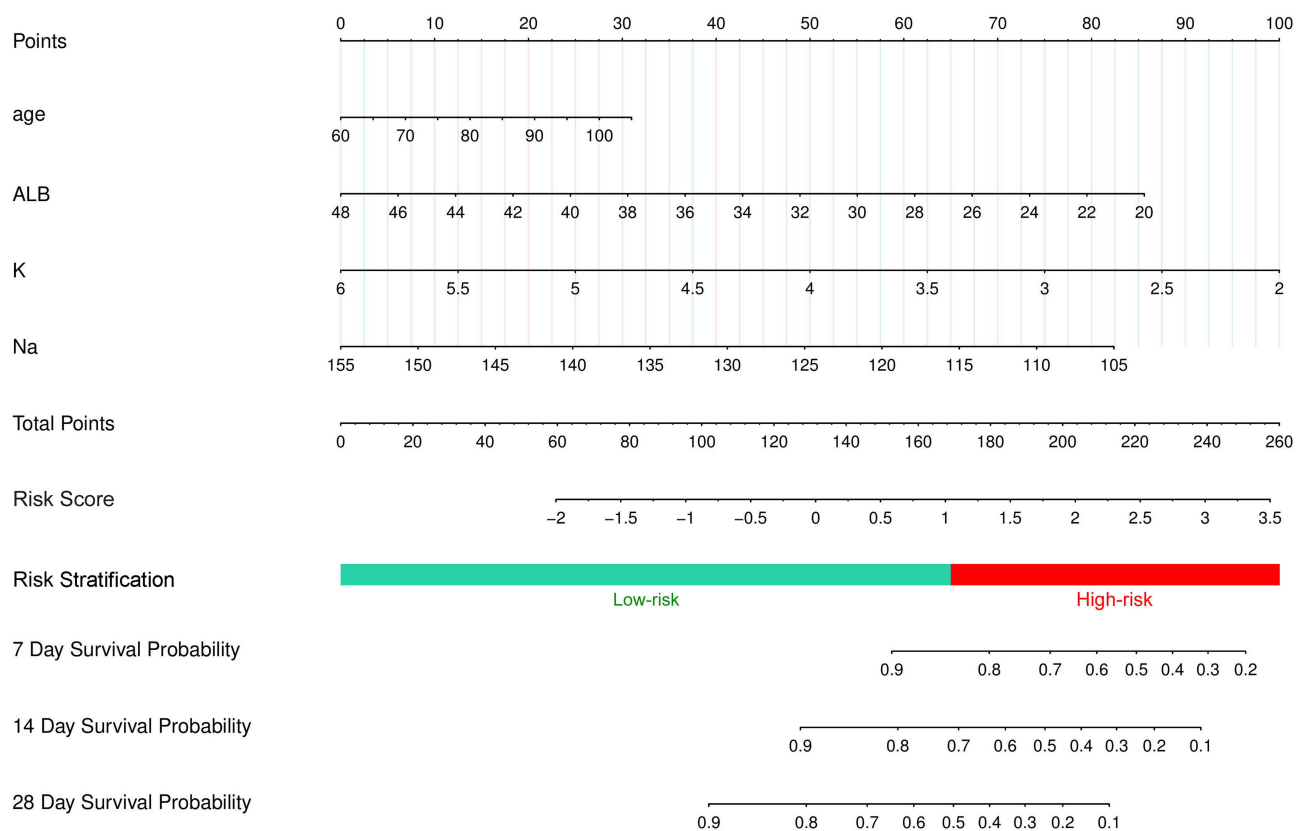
Points
0 10 20 30 40 50 60 70 80 90 100

age
60 70 80 90 100

ALB
48 46 44 42 40 38 36 34 32 30 28 26 24 22 20

K
6 5.5 5 4.5 4 3.5 3 2.5 2

Na
155 150 145 140 135 130 125 120 115 110 105

Total Points
0 20 40 60 80 100 120 140 160 180 200 220 240 260

Risk Score
−2 −1.5 −1 −0.5 0 0.5 1 1.5 2 2.5 3 3.5

Risk Stratification
Low-risk
High-risk

7 Day Survival Probability
0.9 0.8 0.7 0.6 0.5 0.4 0.3 0.2

14 Day Survival Probability
0.9 0.8 0.7 0.6 0.5 0.4 0.3 0.2 0.1

28 Day Survival Probability
0.9 0.8 0.7 0.6 0.5 0.4 0.3 0.2 0.1